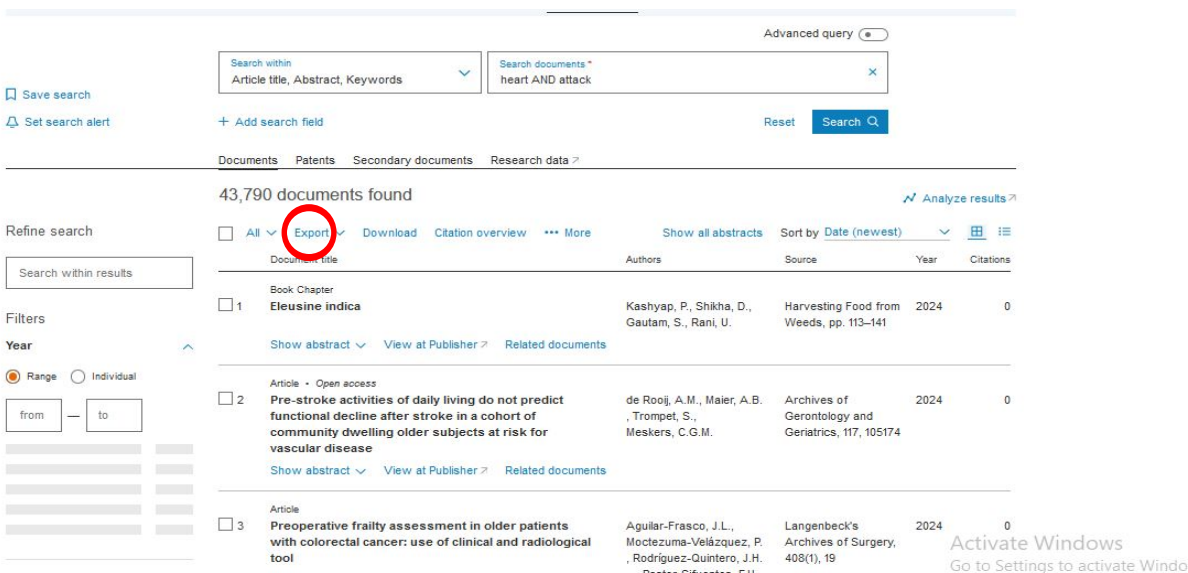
Advanced query

Search within
Article title, Abstract, Keywords

Search documents *
heart AND attack

Save search
Set search alert

+ Add search field

Reset
Search

Documents Patents Secondary documents Research data ↗

43,790 documents found

Analyze results ↗

Refine search

All Export Download Citation overview ••• More Show all abstracts Sort by Date (newest)

Search within results

| | Document title | Authors | Source | Year | Citations |
|---|---|---|---|---|---|
| 1 | Book Chapter Eleusine indica | Kashyap, P., Shikha, D., Gautam, S., Rani, U. | Harvesting Food from Weeds, pp. 113–141 | 2024 | 0 |
| | Show abstract View at Publisher ↗ Related documents | | | | |
| 2 | Article • Open access Pre-stroke activities of daily living do not predict functional decline after stroke in a cohort of community dwelling older subjects at risk for vascular disease | de Rooij, A.M., Maier, A.B. , Trompet, S., Meskers, C.G.M. | Archives of Gerontology and Geriatrics, 117, 105174 | 2024 | 0 |
| | Show abstract View at Publisher ↗ Related documents | | | | |
| 3 | Article Preoperative frailty assessment in older patients with colorectal cancer: use of clinical and radiological tool | Aguilar-Frasco, J.L., Moctezuma-Velázquez, P. , Rodríguez-Quintero, J.H. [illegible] | Langenbeck's Archives of Surgery, 408(1), 19 | 2024 | 0 |

Filters

Year

Range Individual

from — to

Activate Windows
Go to Settings to activate Windo